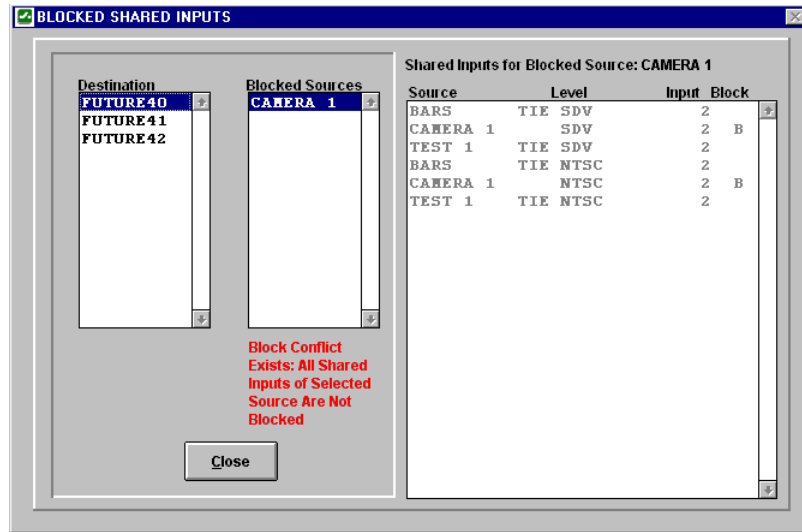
BLOCKED SHARED INPUTS

Destination
FUTURE40
FUTURE41
FUTURE42

Blocked Sources
CAMERA 1

Block Conflict Exists: All Shared Inputs of Selected Source Are Not Blocked

Close

Shared Inputs for Blocked Source: CAMERA 1

| Source | | Level | Input | Block |
|---|---|---|---|---|
| BARS | TIE | SDV | 2 | |
| CAMERA 1 | | SDV | 2 | B |
| TEST 1 | TIE | SDV | 2 | |
| BARS | TIE | NTSC | 2 | |
| CAMERA 1 | | NTSC | 2 | B |
| TEST 1 | TIE | NTSC | 2 | |